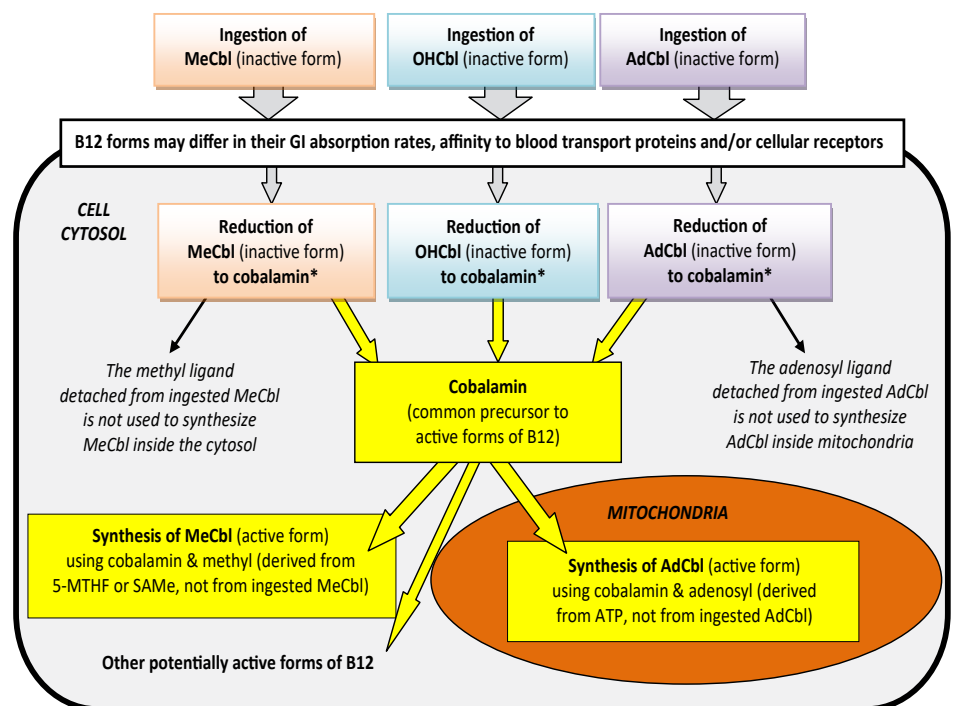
**Ingestion of MeCbl** (inactive form)

**Ingestion of OHCbl** (inactive form)

**Ingestion of AdCbl** (inactive form)

**B12 forms may differ in their GI absorption rates, affinity to blood transport proteins and/or cellular receptors**

*CELL CYTOSOL*

**Reduction of MeCbl** (inactive form) **to cobalamin***

**Reduction of OHCbl** (inactive form) **to cobalamin***

**Reduction of AdCbl** (inactive form) **to cobalamin***

*The methyl ligand detached from ingested MeCbl is not used to synthesize MeCbl inside the cytosol*

**Cobalamin** (common precursor to active forms of B12)

*The adenosyl ligand detached from ingested AdCbl is not used to synthesize AdCbl inside mitochondria*

**Synthesis of MeCbl** (active form) using cobalamin & methyl (derived from 5-MTHF or SAMe, not from ingested MeCbl)

*MITOCHONDRIA*

**Synthesis of AdCbl** (active form) using cobalamin & adenosyl (derived from ATP, not from ingested AdCbl)

**Other potentially active forms of B12**